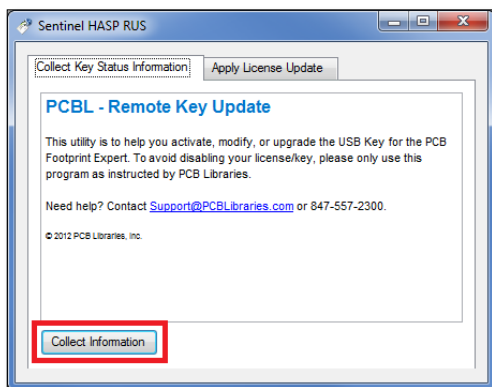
Sentinel HASP RUS

Collect Key Status Information | Apply License Update

PCBL - Remote Key Update

This utility is to help you activate, modify, or upgrade the USB Key for the PCB Footprint Expert. To avoid disabling your license/key, please only use this program as instructed by PCB Libraries.

Need help? Contact Support@PCBLibraries.com or 847-557-2300.

© 2012 PCB Libraries, Inc.

Collect Information